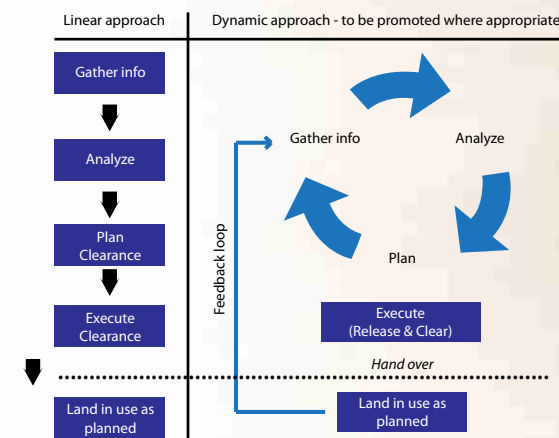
Linear approach

Dynamic approach - to be promoted where appropriate

Gather info

Analyze

Plan Clearance

Execute Clearance

Land in use as planned

Gather info

Analyze

Plan

Feedback loop

Execute (Release & Clear)

Hand over

Land in use as planned